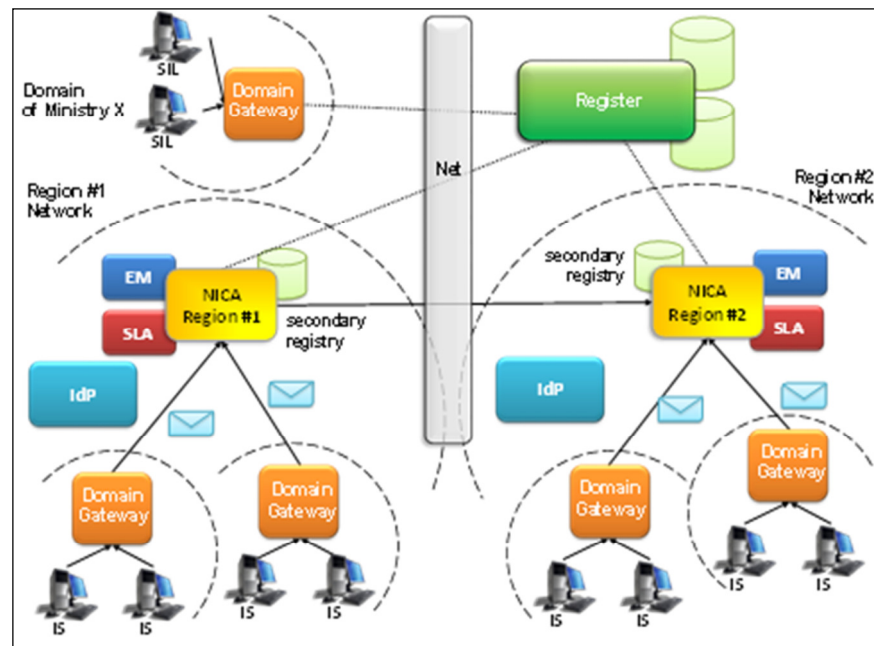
SIL

Domain of Ministry X

Domain Gateway

SIL

Net

Register

Region #1 Network

Region #2 Network

EM

NICA Region #1

SLA

secondary registry

secondary registry

NICA Region #2

EM

SLA

IdP

IdP

Domain Gateway

Domain Gateway

Domain Gateway

Domain Gateway

IS

IS

IS

IS

IS

IS

IS

IS